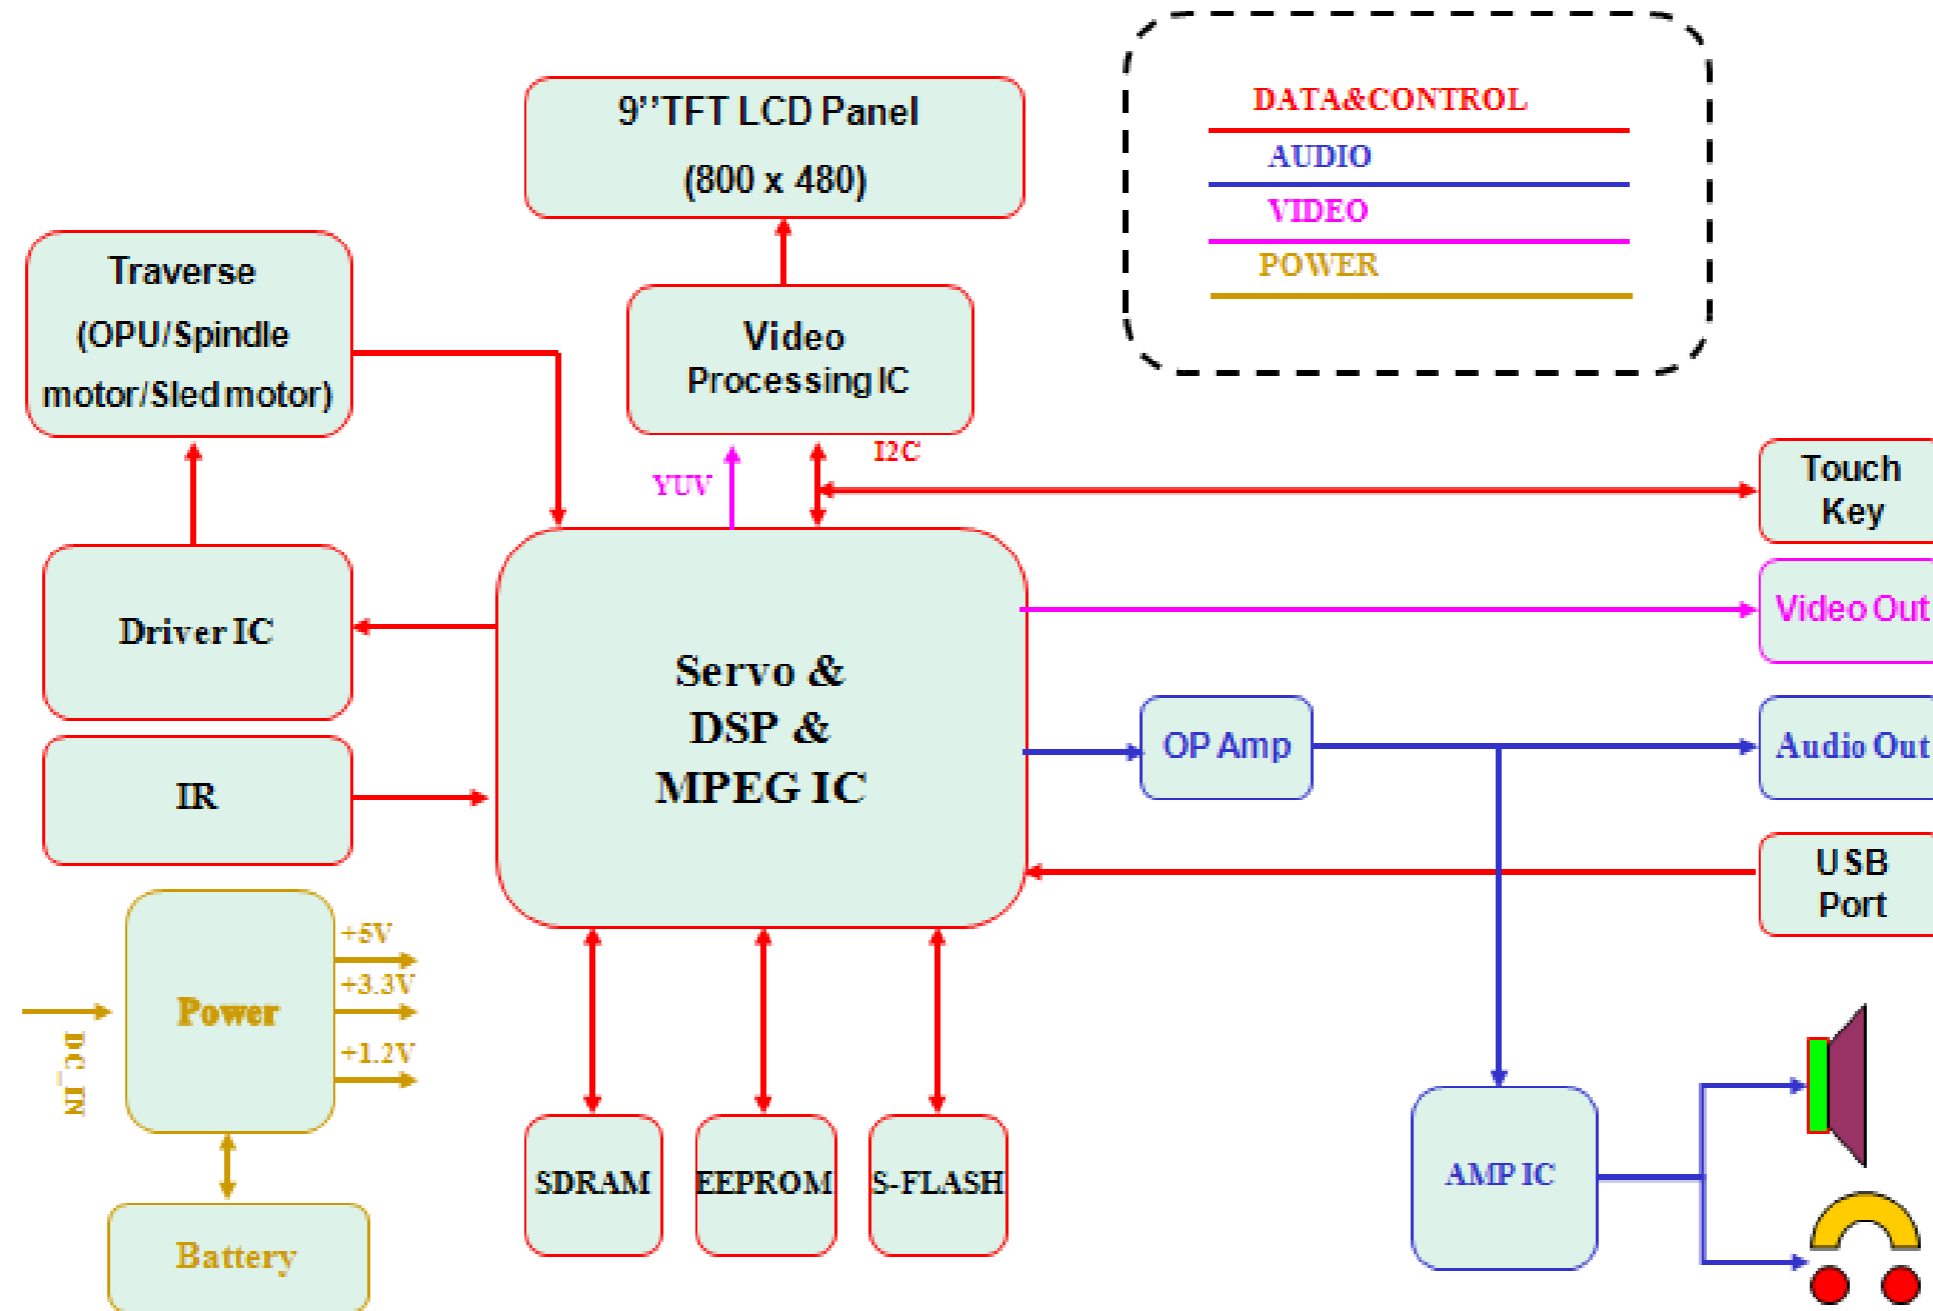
9''TFT LCD Panel
(800 x 480)

DATA&CONTROL
AUDIO
VIDEO
POWER

Traverse
(OPU/Spindle motor/Sled motor)

Video Processing IC

YUV
I2C

Touch Key

Driver IC

Servo & DSP & MPEG IC

Video Out

OP Amp

Audio Out

IR

USB Port

Power
+5V
+3.3V
+1.2V
DC_IN

Battery

SDRAM
EEPROM
S-FLASH

AMP IC